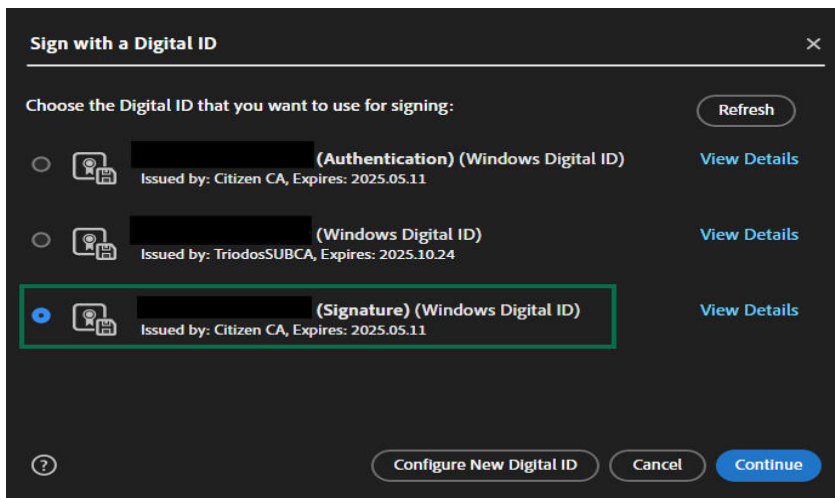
Sign with a Digital ID

×

Choose the Digital ID that you want to use for signing:

Refresh

(Authentication) (Windows Digital ID)
Issued by: Citizen CA, Expires: 2025.05.11

View Details

(Windows Digital ID)
Issued by: TriodosSUBCA, Expires: 2025.10.24

View Details

(Signature) (Windows Digital ID)
Issued by: Citizen CA, Expires: 2025.05.11

View Details

?

Configure New Digital ID

Cancel

Continue